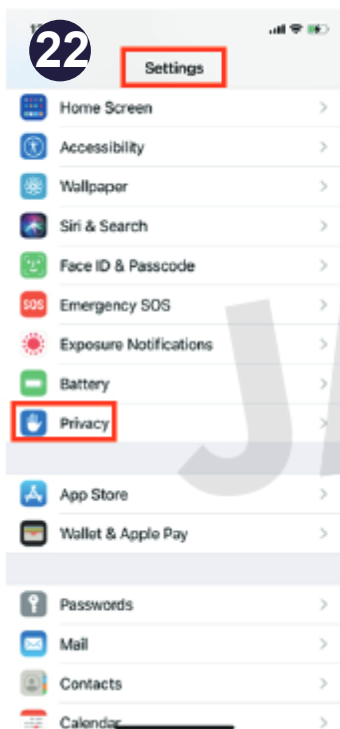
22

Settings

Home Screen
Accessibility
Wallpaper
Siri & Search
Face ID & Passcode
SOS Emergency SOS
Exposure Notifications
Battery
Privacy

App Store
Wallet & Apple Pay

Passwords
Mail
Contacts
Calendar